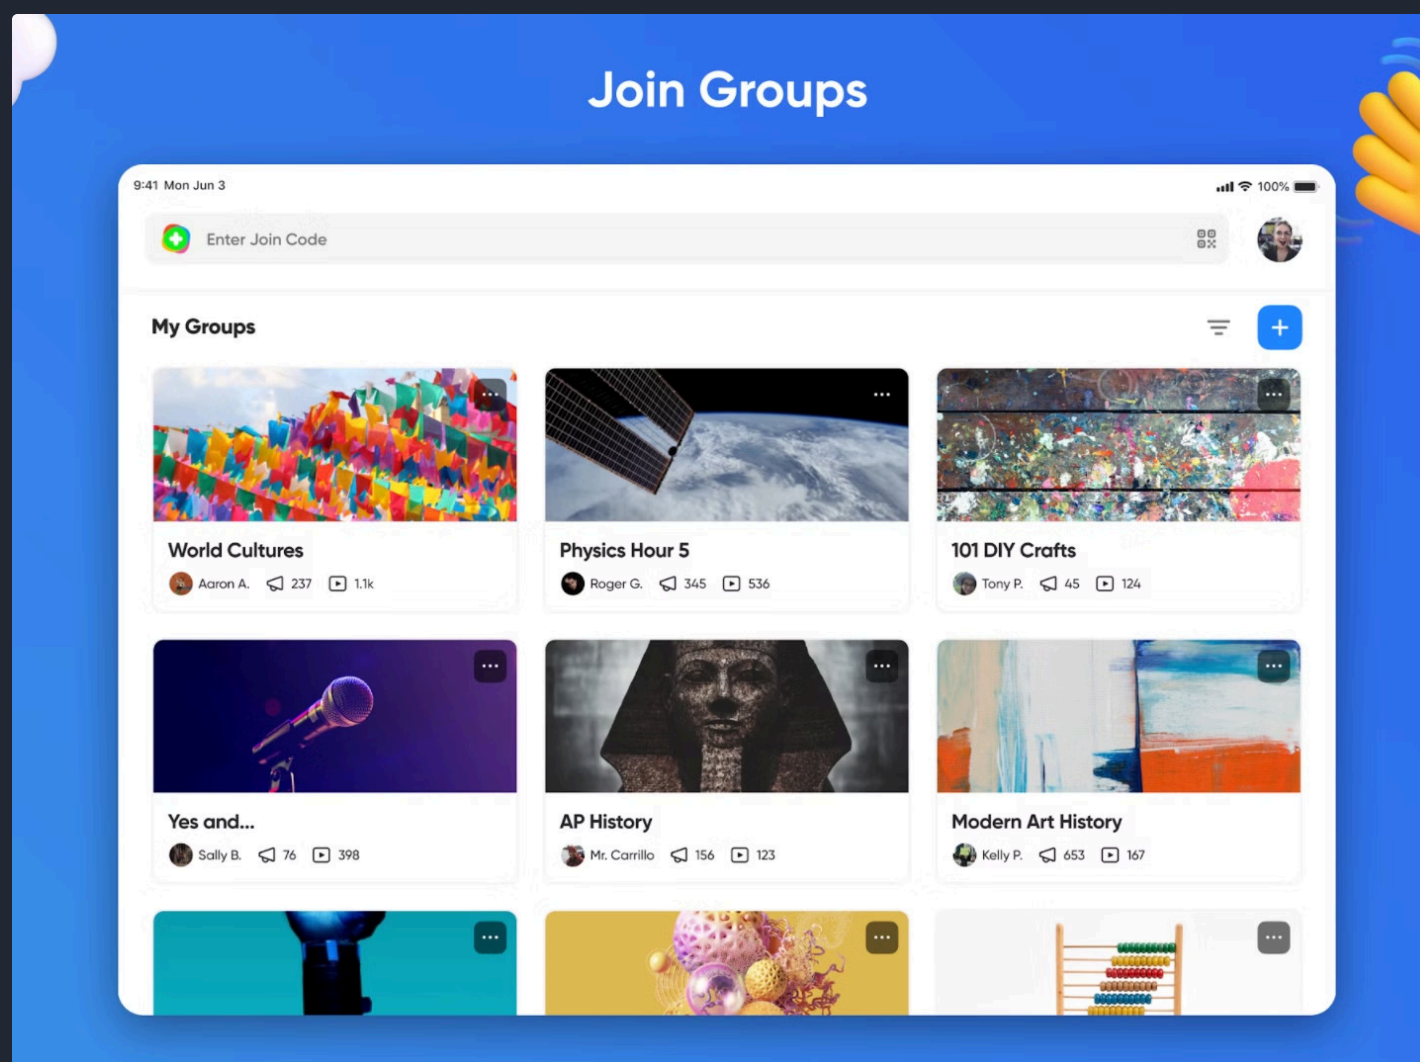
Join Groups

9:41 Mon Jun 3

100%

Enter Join Code

My Groups

World Cultures
Aaron A. 237 1.1k

Physics Hour 5
Roger G. 345 536

101 DIY Crafts
Tony P. 45 124

Yes and...
Sally B. 76 398

AP History
Mr. Carrillo 156 123

Modern Art History
Kelly P. 653 167